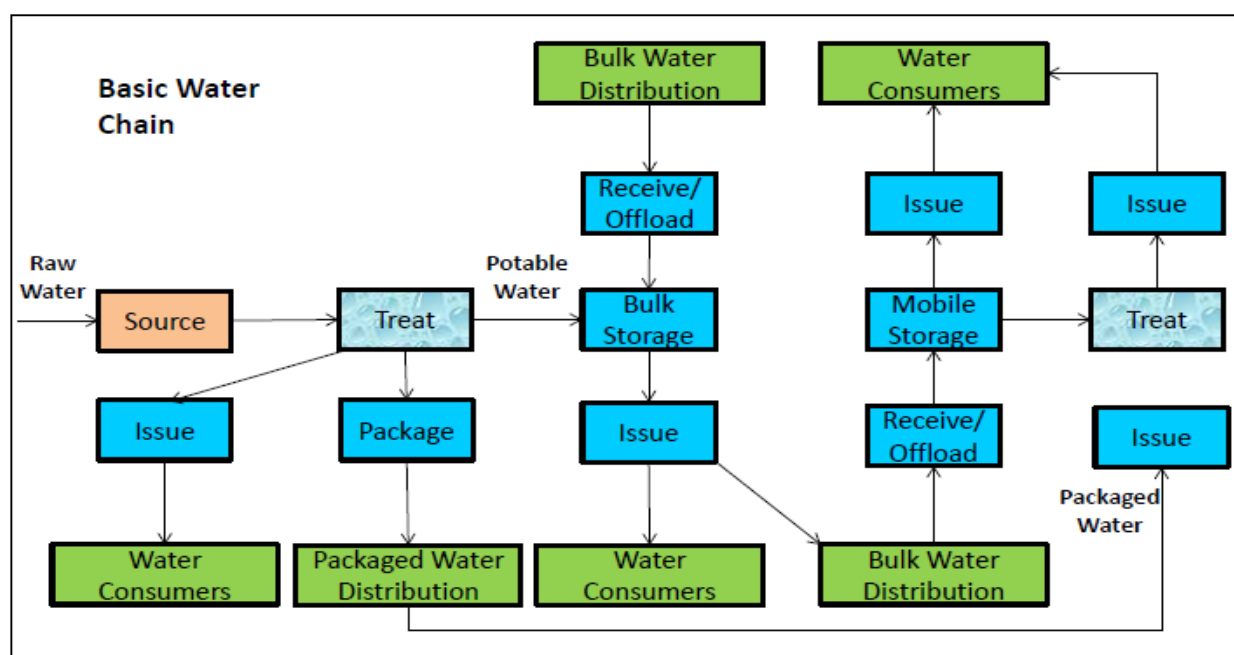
Basic Water Chain

Bulk Water Distribution

Water Consumers

Receive/ Offload

Issue

Issue

Raw Water

Source

Treat

Potable Water

Bulk Storage

Mobile Storage

Treat

Issue

Package

Issue

Receive/ Offload

Issue

Packaged Water

Water Consumers

Packaged Water Distribution

Water Consumers

Bulk Water Distribution